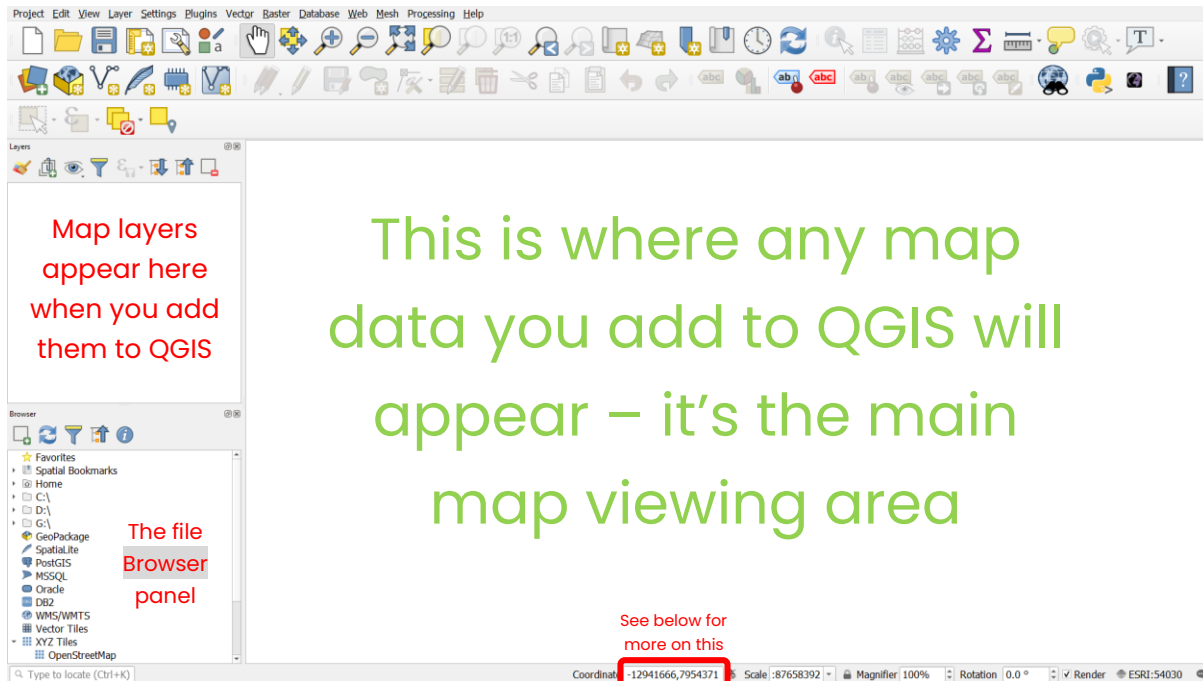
Project Edit View Layer Settings Plugins Vector Raster Database Web Mesh Processing Help

Layers

Map layers appear here when you add them to QGIS

This is where any map data you add to QGIS will appear – it's the main map viewing area

Browser

Favorites
Spatial Bookmarks
Home
C:\
D:\
G:\
GeoPackage
SpatiaLite
PostGIS
MSSQL
Oracle
DB2
WMS/WMTS
Vector Tiles
XYZ Tiles
OpenStreetMap

The file Browser panel

See below for more on this

Type to locate (Ctrl+K)

Coordinate -12941666,7954371 Scale :87658392 Magnifier 100% Rotation 0.0 ° Render ESRI:54030